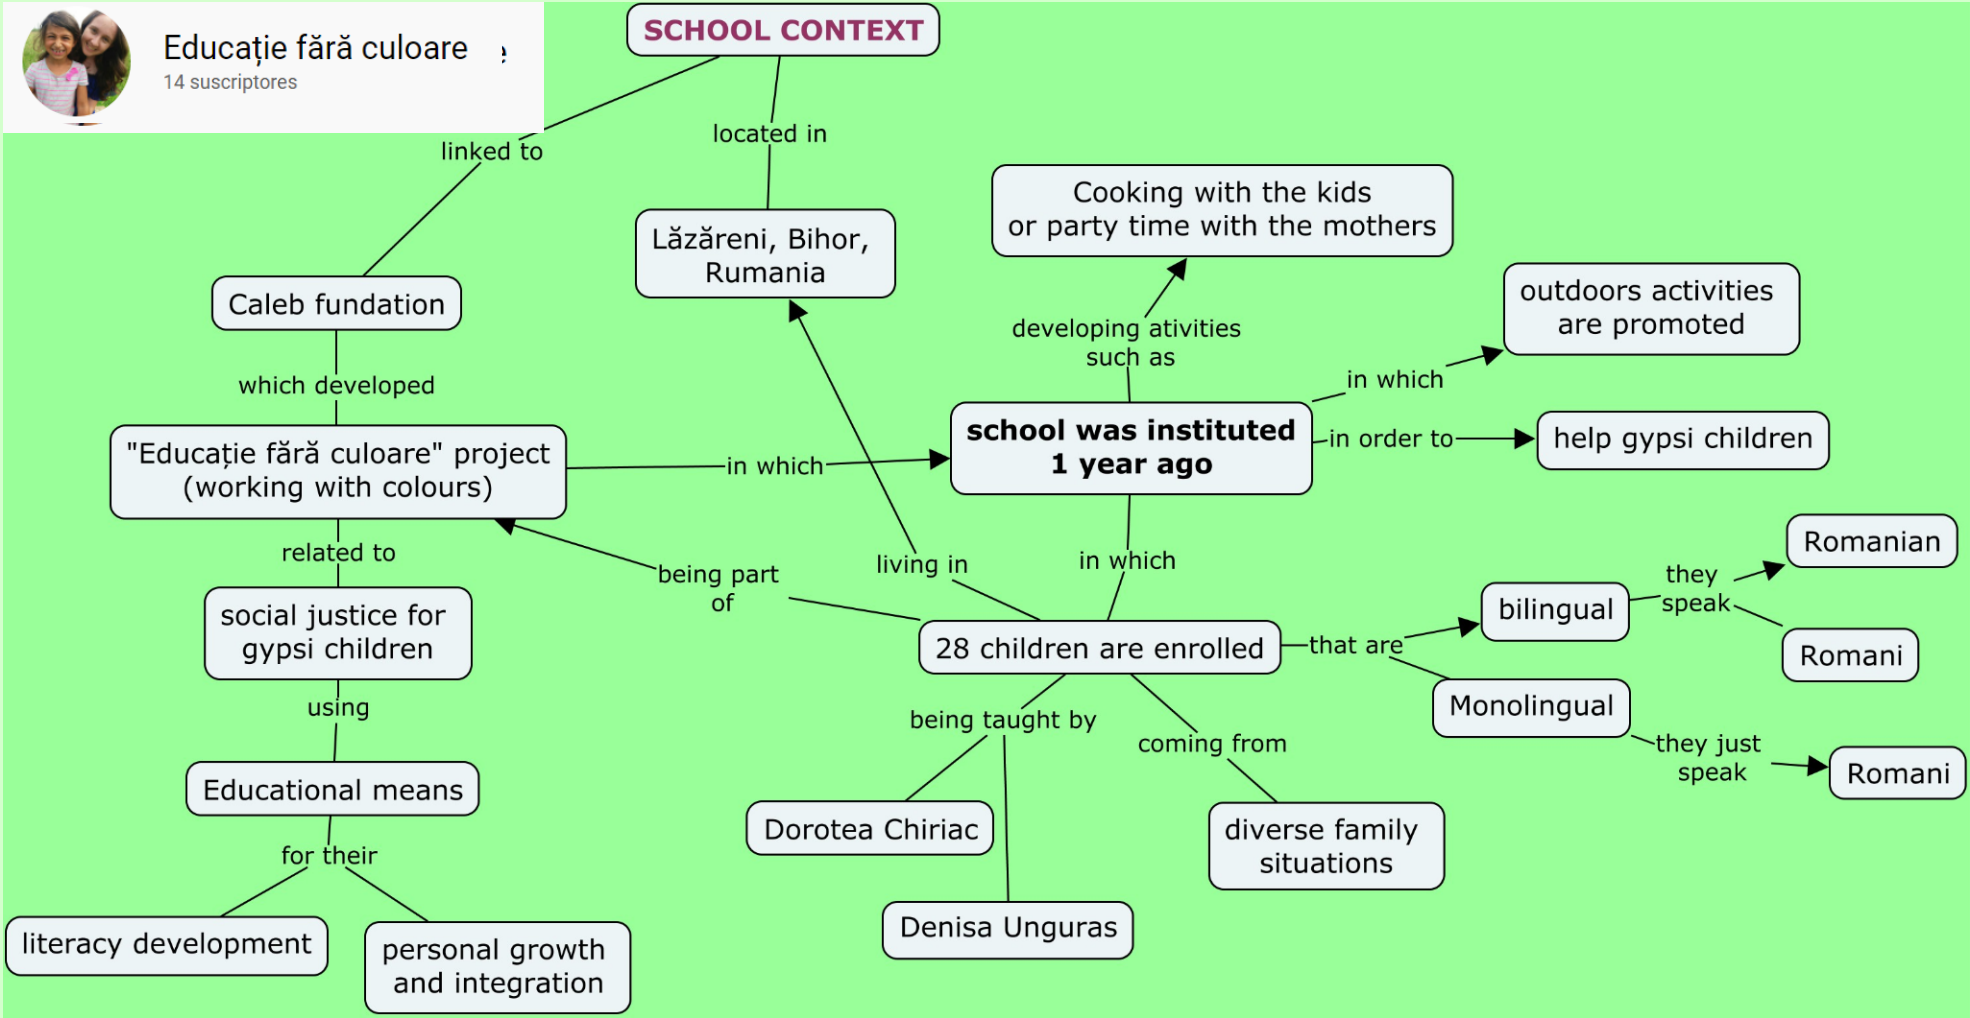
Educație fără culoare
14 suscriptores

SCHOOL CONTEXT

linked to

located in

Caleb fundation

Lăzăreni, Bihor, Rumania

Cooking with the kids or party time with the mothers

outdoors activities are promoted

which developed

developing ativities such as

in which

"Educație fără culoare" project (working with colours)

in which

school was instituted 1 year ago

in order to

help gypsi children

related to

being part of

living in

in which

Romanian

they speak

bilingual

social justice for gypsi children

28 children are enrolled

that are

Romani

Monolingual

using

being taught by

coming from

they just speak

Romani

Educational means

Dorotea Chiriac

diverse family situations

for their

literacy development

personal growth and integration

Denisa Unguras